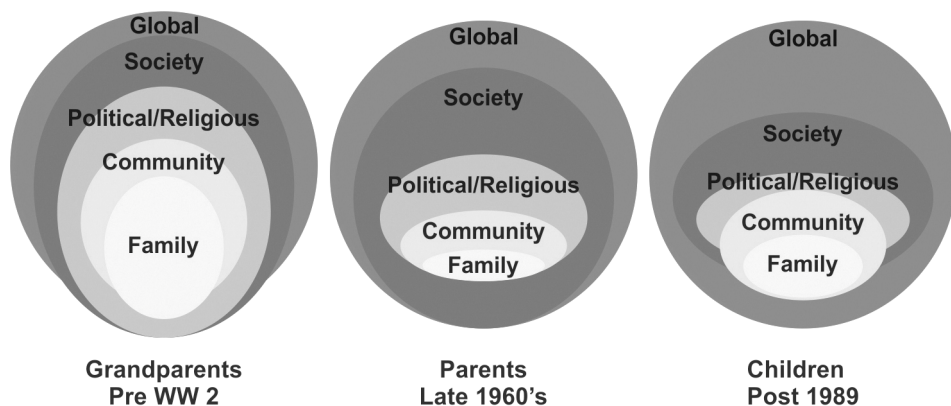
Global
Society
Political/Religious
Community
Family

Grandparents
Pre WW 2

Global
Society
Political/Religious
Community
Family

Parents
Late 1960's

Global
Society
Political/Religious
Community
Family

Children
Post 1989